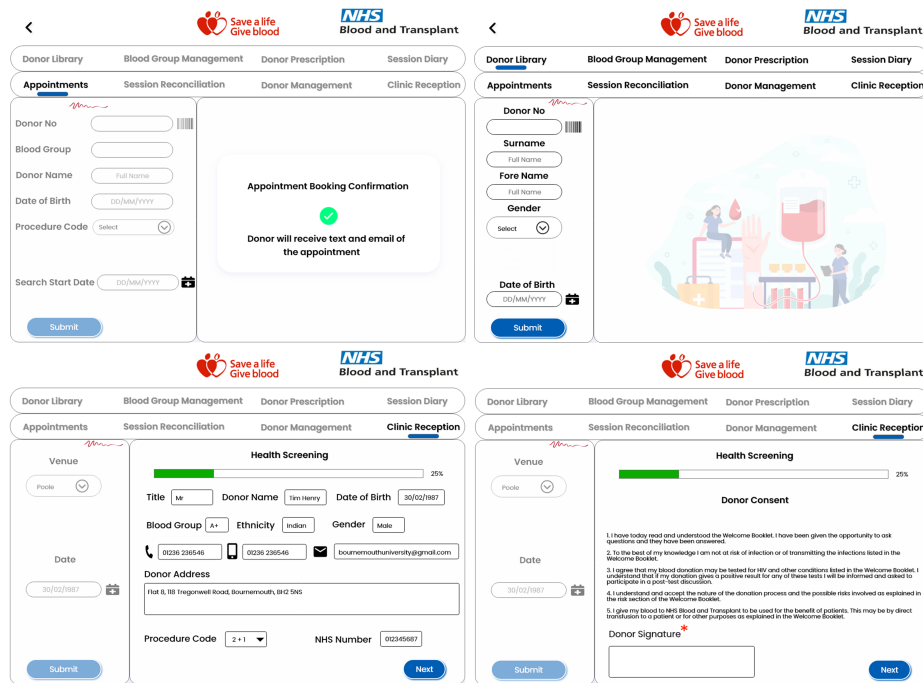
Save a life Give blood

NHS Blood and Transplant

Donor Library | Blood Group Management | Donor Prescription | Session Diary
Appointments | Session Reconciliation | Donor Management | Clinic Reception

Donor No
Blood Group
Donor Name Full Name
Date of Birth DD/MM/YYYY
Procedure Code Select
Search Start Date DD/MM/YYYY
Submit

Appointment Booking Confirmation

Donor will receive text and email of the appointment

Save a life Give blood

NHS Blood and Transplant

Donor Library | Blood Group Management | Donor Prescription | Session Diary
Appointments | Session Reconciliation | Donor Management | Clinic Reception

Donor No
Surname
Full Name
Fore Name
Full Name
Gender
Select
Date of Birth
DD/MM/YYYY
Submit

Save a life Give blood

NHS Blood and Transplant

Donor Library | Blood Group Management | Donor Prescription | Session Diary
Appointments | Session Reconciliation | Donor Management | Clinic Reception

Venue
Poole
Date
30/02/1987
Submit

Health Screening
25%
Title Mr Donor Name Tim Henry Date of Birth 30/02/1987
Blood Group A+ Ethnicity Indian Gender Male
01236 236546 01236 236546 bournemouthuniversity@gmail.com
Donor Address
Flat 8, 118 Tregonwell Road, Bournemouth, BH2 5NS
Procedure Code 2 + 1 NHS Number 012345687
Next

Save a life Give blood

NHS Blood and Transplant

Donor Library | Blood Group Management | Donor Prescription | Session Diary
Appointments | Session Reconciliation | Donor Management | Clinic Reception

Venue
Poole
Date
30/02/1987
Submit

Health Screening
25%
Donor Consent

1. I have today read and understood the Welcome Booklet. I have been given the opportunity to ask questions and they have been answered.
2. To the best of my knowledge I am not at risk of infection or of transmitting the infections listed in the Welcome Booklet.
3. I agree that my blood donation may be tested for HIV and other conditions listed in the Welcome Booklet. I understand that if my donation gives a positive result for any of these tests I will be informed and asked to participate in a post-test discussion.
4. I understand and accept the nature of the donation process and the possible risks involved as explained in the risk section of the Welcome Booklet.
5. I give my blood to NHS Blood and Transplant to be used for the benefit of patients. This may be by direct transfusion to a patient or for other purposes as explained in the Welcome Booklet.
Donor Signature*
Next